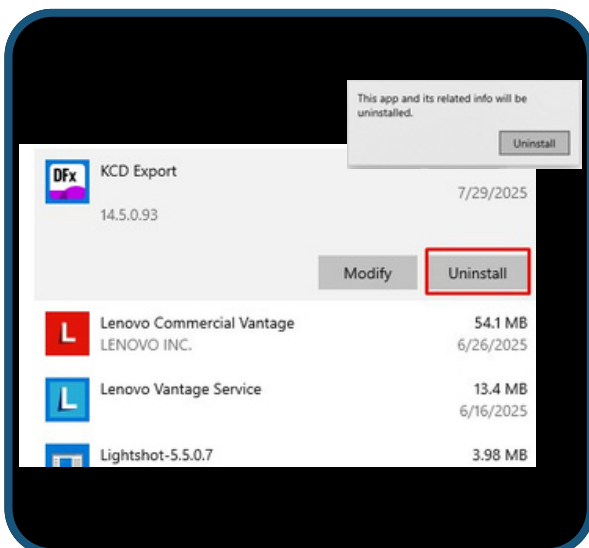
This app and its related info will be uninstalled.

Uninstall

DFx

KCD Export
14.5.0.93
7/29/2025

Modify
Uninstall

L
Lenovo Commercial Vantage
LENOVO INC.
54.1 MB
6/26/2025

L
Lenovo Vantage Service
13.4 MB
6/16/2025

Lightshot-5.5.0.7
3.98 MB